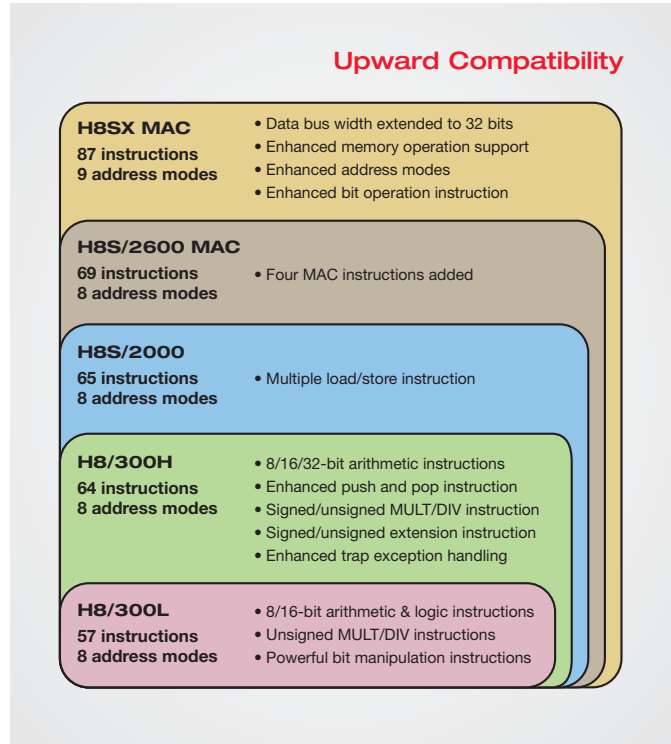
Upward Compatibility

H8SX MAC
87 instructions
9 address modes

• Data bus width extended to 32 bits
• Enhanced memory operation support
• Enhanced address modes
• Enhanced bit operation instruction

H8S/2600 MAC
69 instructions
8 address modes

• Four MAC instructions added

H8S/2000
65 instructions
8 address modes

• Multiple load/store instruction

H8/300H
64 instructions
8 address modes

• 8/16/32-bit arithmetic instructions
• Enhanced push and pop instruction
• Signed/unsigned MULT/DIV instruction
• Signed/unsigned extension instruction
• Enhanced trap exception handling

H8/300L
57 instructions
8 address modes

• 8/16-bit arithmetic & logic instructions
• Unsigned MULT/DIV instructions
• Powerful bit manipulation instructions